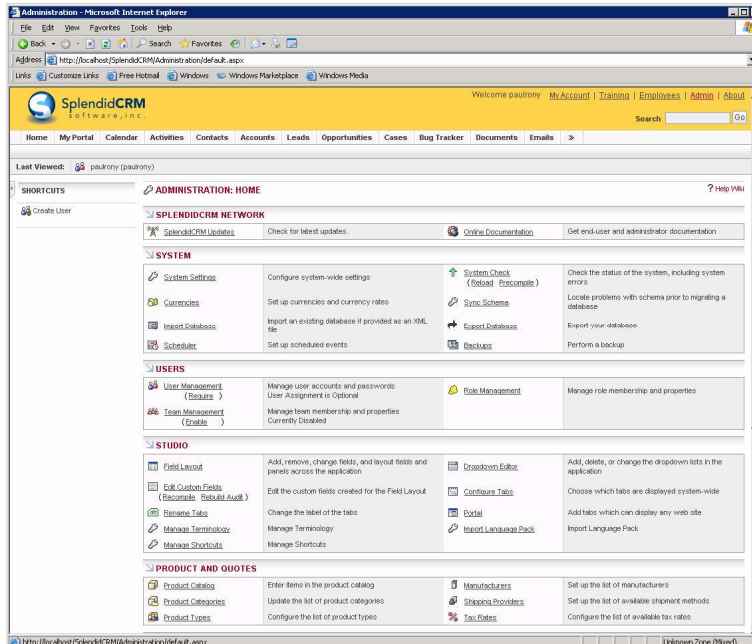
Administration - Microsoft Internet Explorer

File Edit View Favorites Tools Help

Back Search Favorites

Address http://localhost/SplendidCRM/Administration/default.aspx

Links Customize Links Free Hotmail Windows Windows Marketplace Windows Media

SplendidCRM software, inc.

Welcome paulrony My Account | Training | Employees | Admin | About

Search Go

Home My Portal Calendar Activities Contacts Accounts Leads Opportunities Cases Bug Tracker Documents Emails »

Last Viewed: paulrony (paulrony)

SHORTCUTS

Create User

ADMINISTRATION: HOME

Help Wiki

SPLENDIDCRM NETWORK

| | | | |
|---|---|---|---|
| SplendidCRM Updates | Check for latest updates. | Online Documentation | Get end-user and administrator documentation |

SYSTEM

| | | | |
|---|---|---|---|
| System Settings | Configure system-wide settings | System Check (Reload Precompile) | Check the status of the system, including system errors |
| Currencies | Set up currencies and currency rates | Sync Schema | Locate problems with schema prior to migrating a database |
| Import Database | Import an existing database if provided as an XML file | Export Database | Export your database |
| Scheduler | Set up scheduled events | Backups | Perform a backup |

USERS

| | | | |
|---|---|---|---|
| User Management (Require) | Manage user accounts and passwords User Assignment is Optional | Role Management | Manage role membership and properties |
| Team Management (Enable) | Manage team membership and properties Currently Disabled | | |

STUDIO

| | | | |
|---|---|---|---|
| Field Layout | Add, remove, change fields, and layout fields and panels across the application | Dropdown Editor | Add, delete, or change the dropdown lists in the application |
| Edit Custom Fields (Recompile Rebuild Audit) | Edit the custom fields created for the Field Layout | Configure Tabs | Choose which tabs are displayed system-wide |
| Rename Tabs | Change the label of the tabs | Portal | Add tabs which can display any web site |
| Manage Terminology | Manage Terminology | Import Language Pack | Import Language Pack |
| Manage Shortcuts | Manage Shortcuts | | |

PRODUCT AND QUOTES

| | | | |
|---|---|---|---|
| Product Catalog | Enter items in the product catalog | Manufacturers | Set up the list of manufacturers |
| Product Categories | Update the list of product categories | Shipping Providers | Set up the list of available shipment methods |
| Product Types | Configure the list of product types | Tax Rates | Configure the list of available tax rates |

http://localhost/SplendidCRM/Administration/default.aspx

Unknown Zone (Mixed)